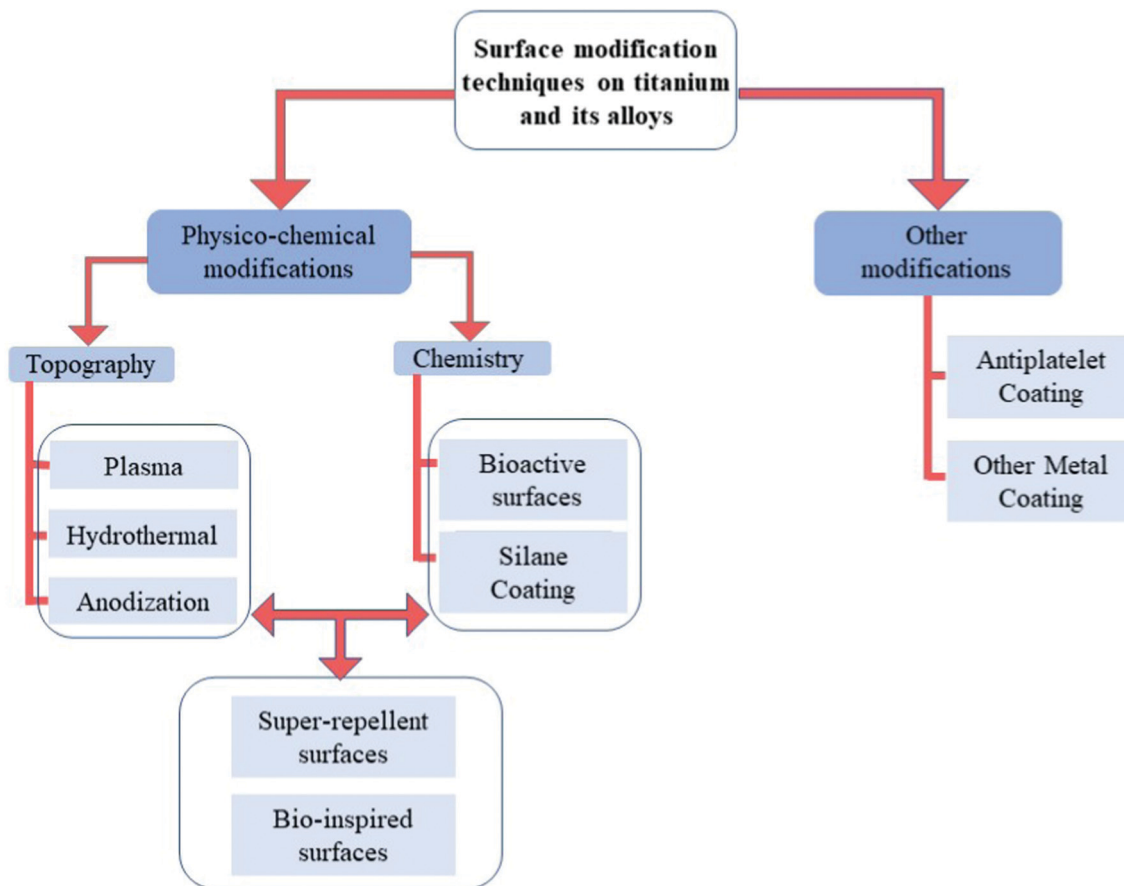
Surface modification techniques on titanium and its alloys

Physico-chemical modifications

Other modifications

Topography

Chemistry

Plasma

Hydrothermal

Anodization

Bioactive surfaces

Silane Coating

Antiplatelet Coating

Other Metal Coating

Super-repellent surfaces

Bio-inspired surfaces